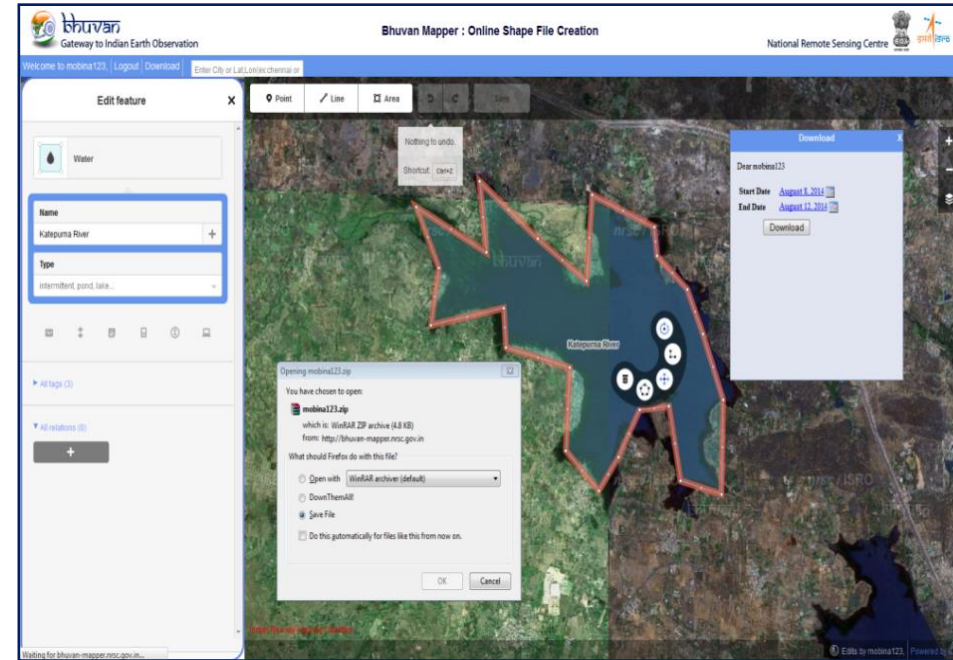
bhuvan
Gateway to Indian Earth Observation

Bhuvan Mapper : Online Shape File Creation

National Remote Sensing Centre

इसरो isro

Welcome to mobina123, Logout Download Enter City or Lat,Lon(ex:chennai or

Edit feature ×

Point Line Area Save

Nothing to undo.
Shortcut ctrl+z

Water

Name
Katepurna River +

Type
intermittent, pond, lake...

▸ All tags (3)

▾ All relations (0)

+

bhuvan

Katepurna River

Download X

Dear mobina123

Start Date August 8, 2014
End Date August 12, 2014

Download

Opening mobina123.zip

You have chosen to open:
mobina123.zip
which is: WinRAR ZIP archive (4.8 KB)
from: http://bhuvan-mapper.nrsc.gov.in

What should Firefox do with this file?
Open with WinRAR archiver (default)
DownThemAll!
Save File
Do this automatically for files like this from now on.

OK Cancel

nrsc

ISRO

Waiting for bhuvan-mapper.nrsc.gov.in...

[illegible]

Edits by mobina123. Powered by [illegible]